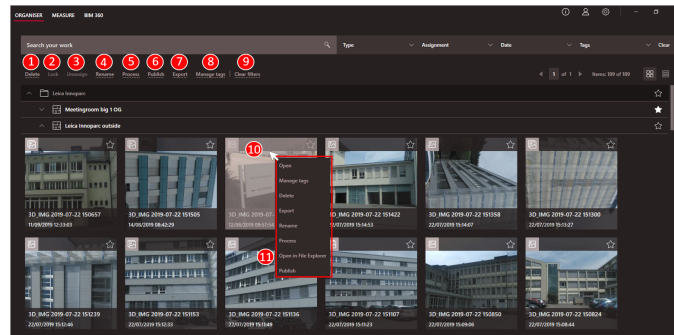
ORGANISER MEASURE BIM 360

Search your work

Type

Assignment

Date

Tags

Clear

1 Delete 2 Lock 3 Unassign 4 Rename 5 Process 6 Publish 7 Export 8 Manage tags 9 Clear filters

1 of 1

Items: 109 of 109

Leica Innoparc

Meetingroom big 1 OG

Leica Innoparc outside

10

Open

Manage tags

Delete

Export

Rename

Process

Open in File Explorer

11

Publish

3D_IMG 2019-07-22 150657
11/09/2019 12:33:03

3D_IMG 2019-07-22 151505
14/09/2019 08:42:29

3D_IMG 2019-07-
12/09/2019 12:17:54

3D_IMG 2019-07-22 151422
22/07/2019 15:14:53

3D_IMG 2019-07-22 151358
22/07/2019 15:14:07

3D_IMG 2019-07-22 151300
22/07/2019 15:13:27

3D_IMG 2019-07-22 151239
22/07/2019 15:12:46

3D_IMG 2019-07-22 151153
22/07/2019 15:12:33

3D_IMG 2019-07-22 151136
22/07/2019 15:11:49

3D_IMG 2019-07-22 151107
22/07/2019 15:11:23

3D_IMG 2019-07-22 150850
22/07/2019 15:09:06

3D_IMG 2019-07-22 150824
22/07/2019 15:08:44